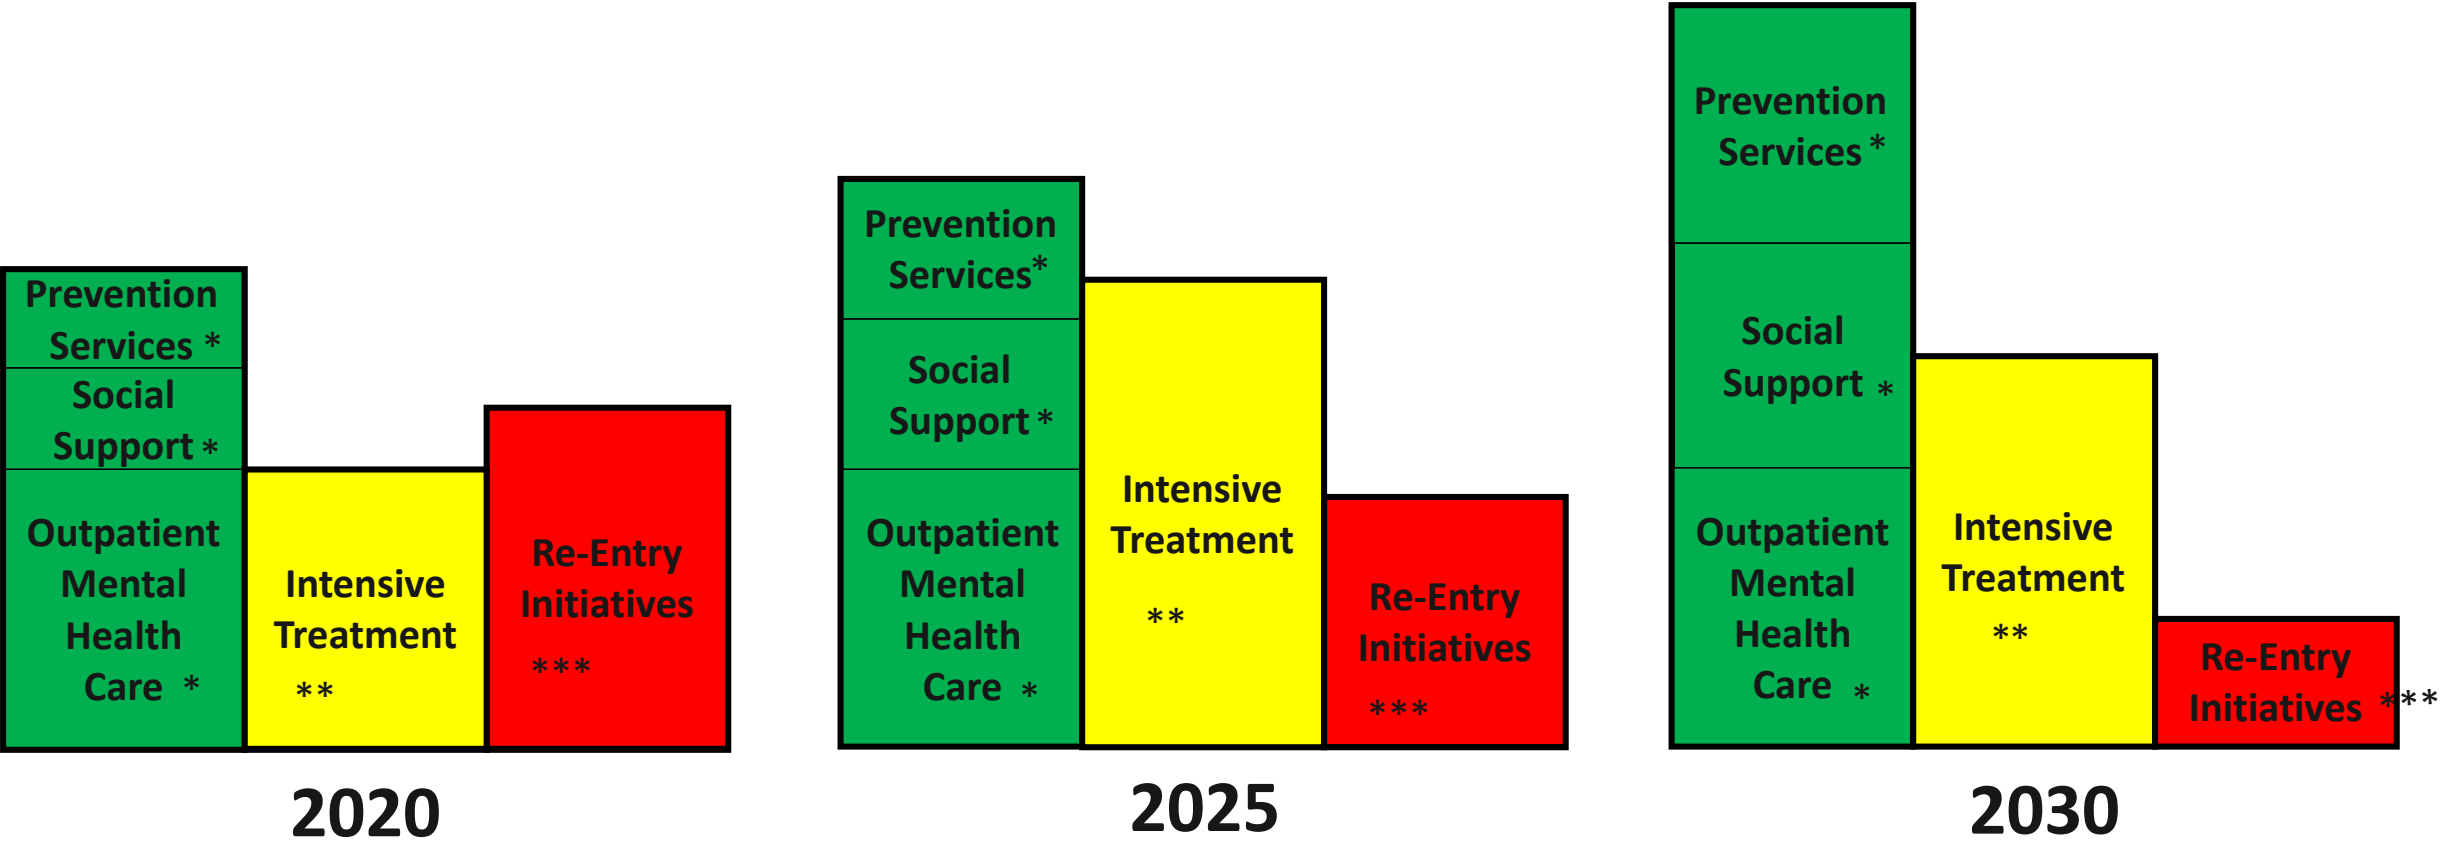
Prevention Services *

Social Support *

Outpatient Mental Health Care *

Intensive Treatment **

Re-Entry Initiatives ***

2020

Prevention Services*

Social Support *

Outpatient Mental Health Care *

Intensive Treatment **

Re-Entry Initiatives ***

2025

Prevention Services *

Social Support *

Outpatient Mental Health Care *

Intensive Treatment **

Re-Entry Initiatives ***

2030